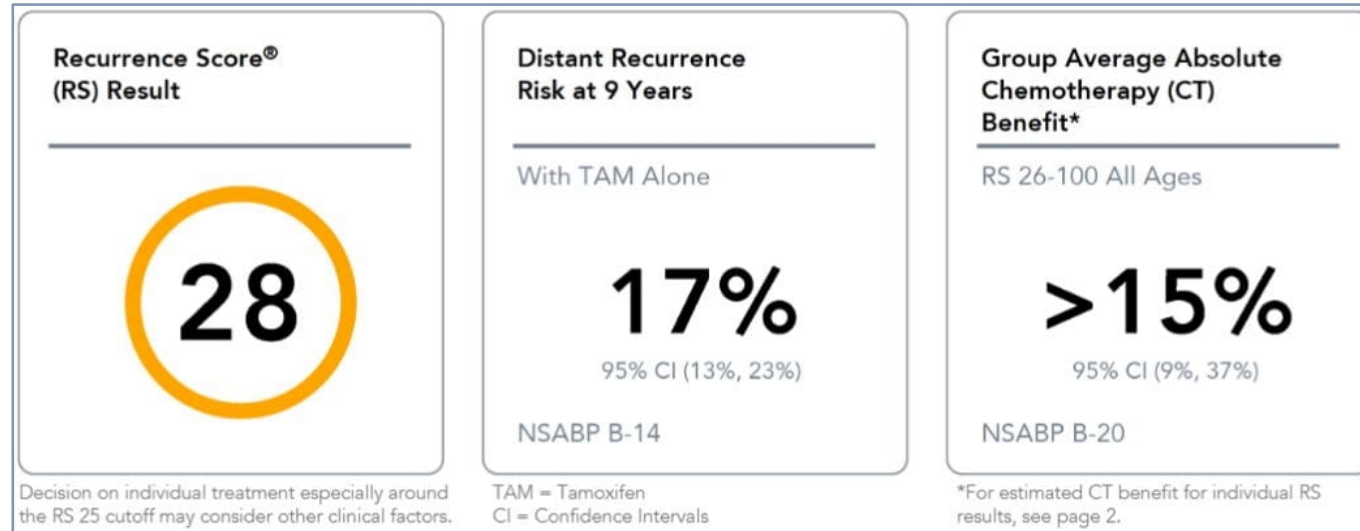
Recurrence Score®
(RS) Result

28

Decision on individual treatment especially around the RS 25 cutoff may consider other clinical factors.

Distant Recurrence
Risk at 9 Years

With TAM Alone

17%

95% CI (13%, 23%)

NSABP B-14

TAM = Tamoxifen
CI = Confidence Intervals

Group Average Absolute
Chemotherapy (CT)
Benefit*

RS 26-100 All Ages

>15%

95% CI (9%, 37%)

NSABP B-20

*For estimated CT benefit for individual RS results, see page 2.